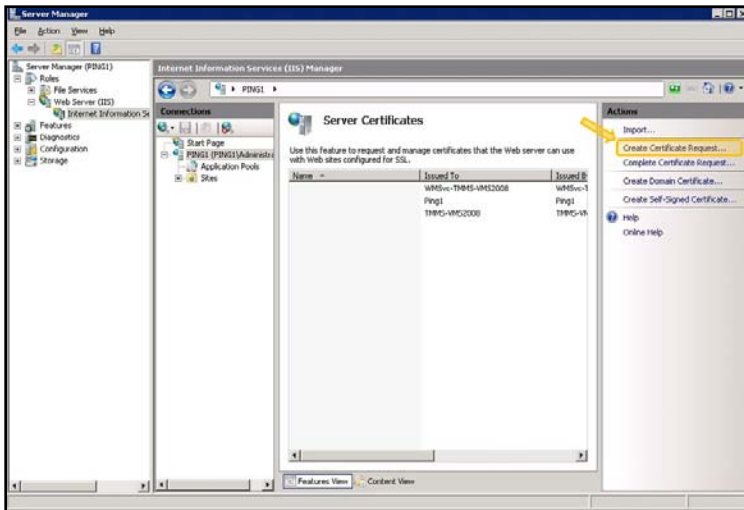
Server Manager

File Action View Help

Server Manager (PING1)
Roles
File Services
Web Server (IIS)
Internet Information Se
Features
Diagnostics
Configuration
Storage

Internet Information Services (IIS) Manager

PING1 ▸

Connections

Start Page
PING1 (PING1\Administra
Application Pools
Sites

Server Certificates

Use this feature to request and manage certificates that the Web server can use with Web sites configured for SSL.

| Name | Issued To | Issued B |
|---|---|---|
| | WMSvc-TMMS-VMS2008 | WMSvc-T |
| | Ping1 | Ping1 |
| | TMMS-VMS2008 | TMMS-VM |

Features View Content View

Actions

Import...
Create Certificate Request...
Complete Certificate Request...
Create Domain Certificate...
Create Self-Signed Certificate...
Help
Online Help